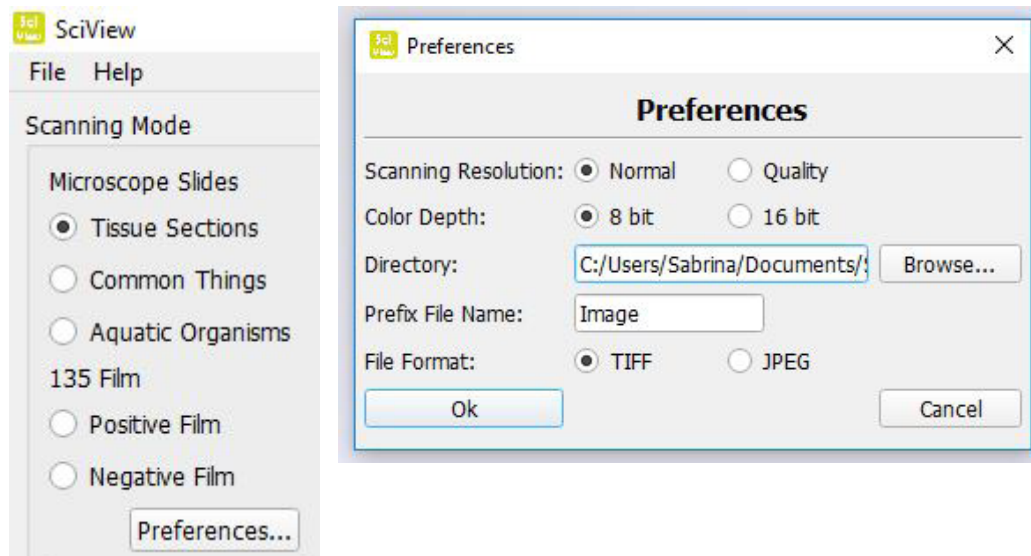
SciView
File Help
Scanning Mode
Microscope Slides
Tissue Sections
Common Things
Aquatic Organisms
135 Film
Positive Film
Negative Film
Preferences...

Preferences
×
Preferences
Scanning Resolution: Normal Quality
Color Depth: 8 bit 16 bit
Directory: C:/Users/Sabrina/Documents/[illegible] Browse...
Prefix File Name: Image
File Format: TIFF JPEG
Ok
Cancel